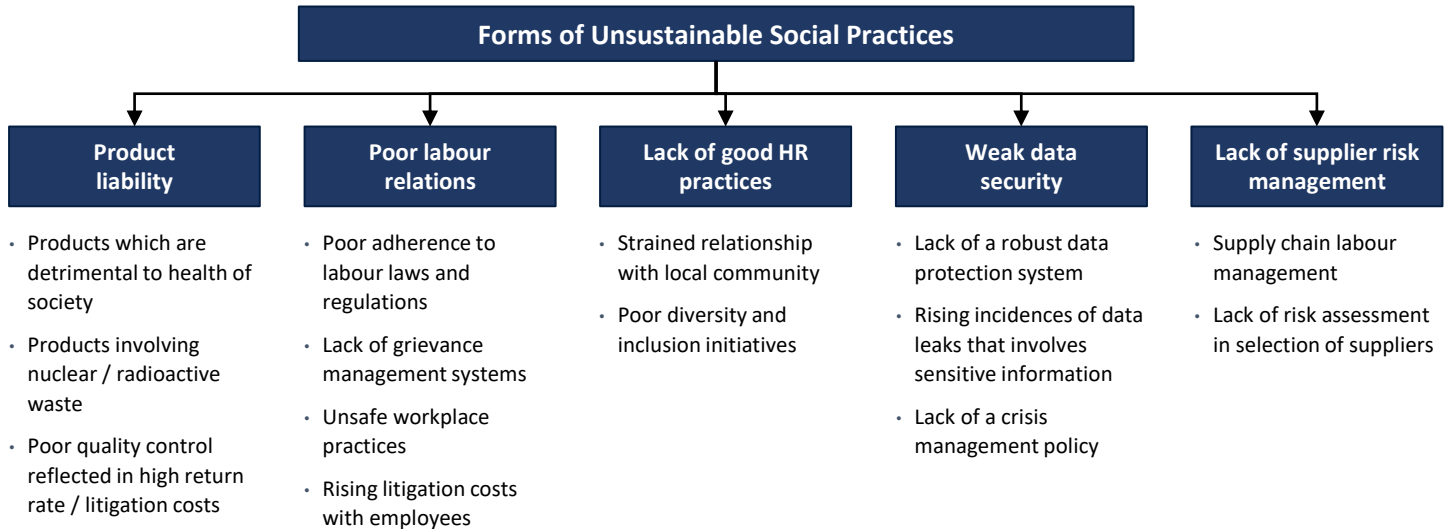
Forms of Unsustainable Social Practices

Product liability

- Products which are detrimental to health of society
- Products involving nuclear / radioactive waste
- Poor quality control reflected in high return rate / litigation costs

Poor labour relations

- Poor adherence to labour laws and regulations
- Lack of grievance management systems
- Unsafe workplace practices
- Rising litigation costs with employees

Lack of good HR practices

- Strained relationship with local community
- Poor diversity and inclusion initiatives

Weak data security

- Lack of a robust data protection system
- Rising incidences of data leaks that involves sensitive information
- Lack of a crisis management policy

Lack of supplier risk management

- Supply chain labour management
- Lack of risk assessment in selection of suppliers